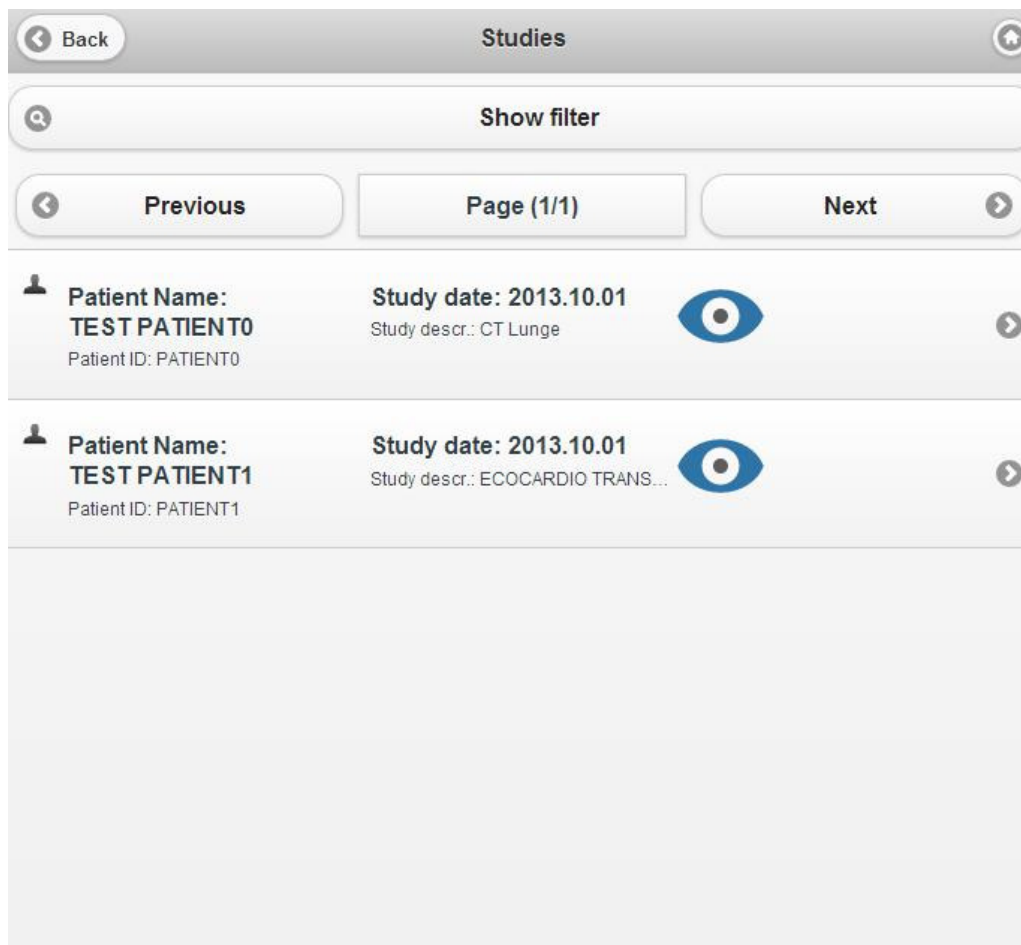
Back

Studies

Show filter

Previous

Page (1/1)

Next

Patient Name:
TEST PATIENT0
Patient ID: PATIENT0

Study date: 2013.10.01
Study descr.: CT Lunge

Patient Name:
TEST PATIENT1
Patient ID: PATIENT1

Study date: 2013.10.01
Study descr.: ECOCARDIO TRANS...